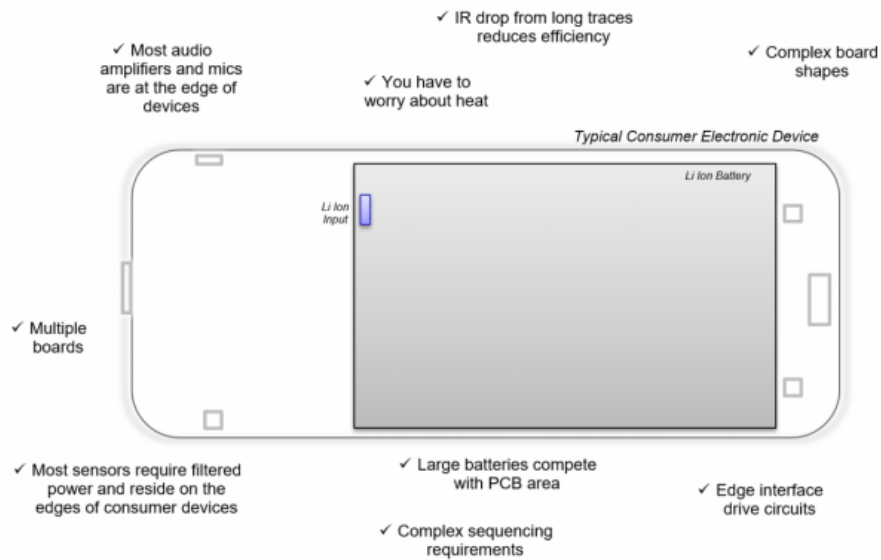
✓ IR drop from long traces reduces efficiency

✓ Most audio amplifiers and mics are at the edge of devices

✓ You have to worry about heat

✓ Complex board shapes

Typical Consumer Electronic Device

Li Ion Battery

Li Ion Input

✓ Multiple boards

✓ Most sensors require filtered power and reside on the edges of consumer devices

✓ Large batteries compete with PCB area

✓ Edge interface drive circuits

✓ Complex sequencing requirements